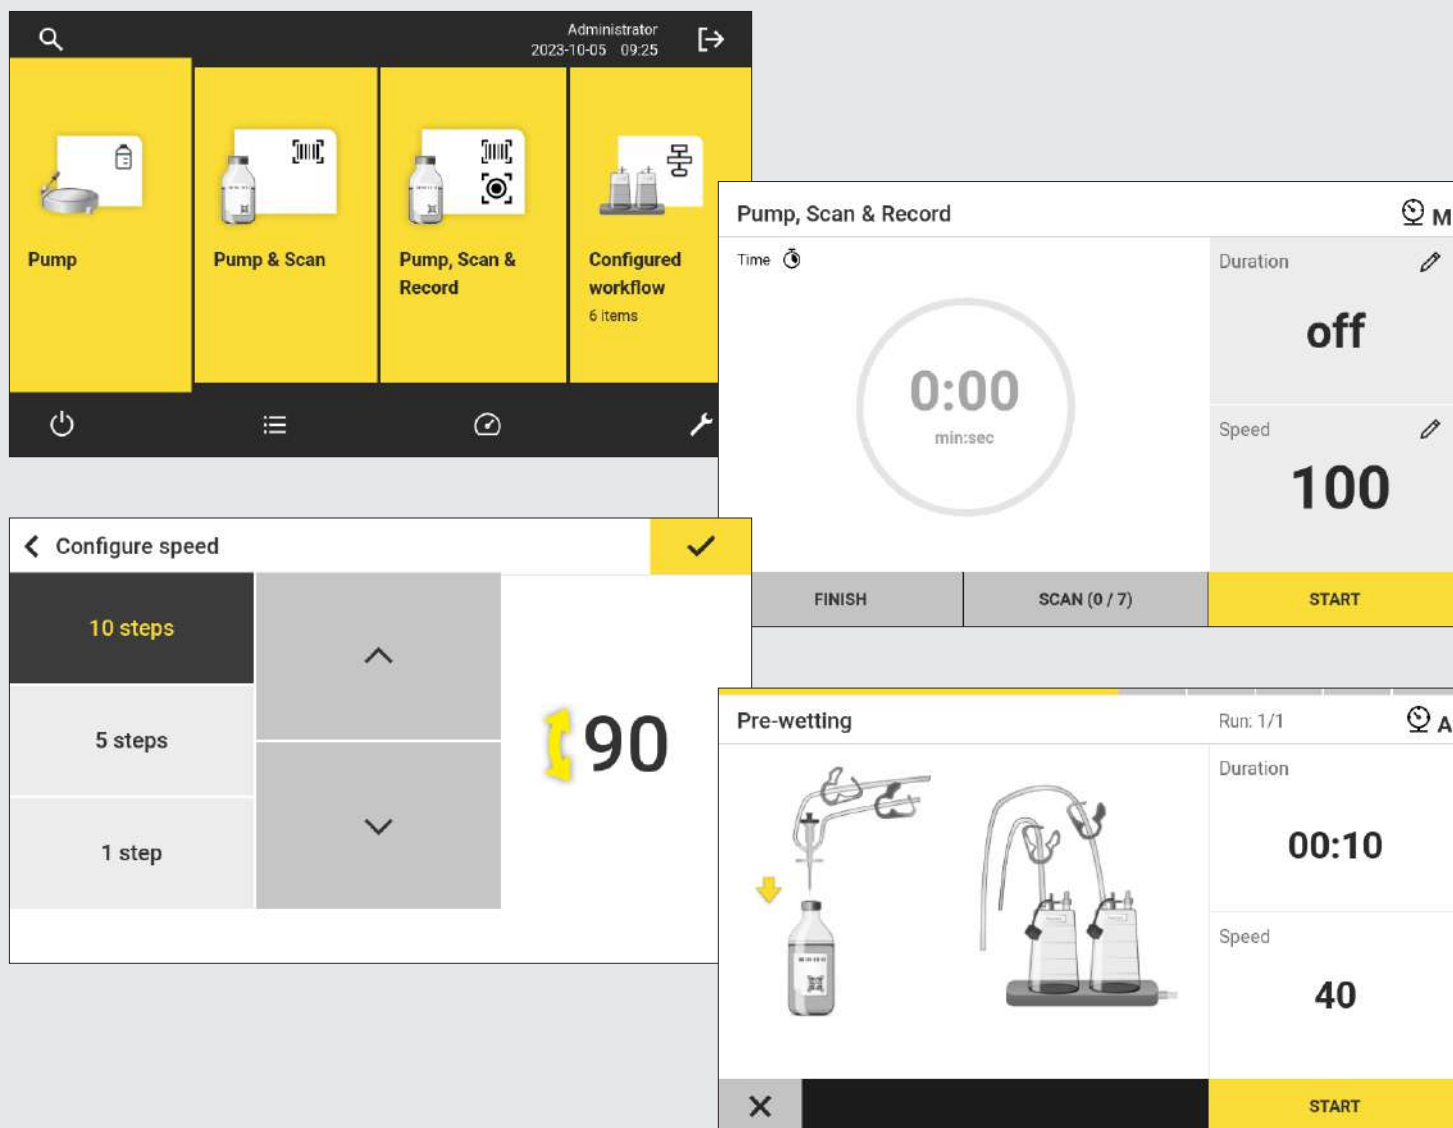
Administrator
2023-10-05 09:25

Pump

Pump & Scan

Pump, Scan & Record

Configured workflow
6 items

Pump, Scan & Record
M

Time

0:00
min:sec

Duration
off

Speed
100

FINISH
SCAN (0 / 7)
START

Configure speed

10 steps
5 steps
1 step

90

Pre-wetting
Run: 1/1
A

Duration
00:10

Speed
40

START